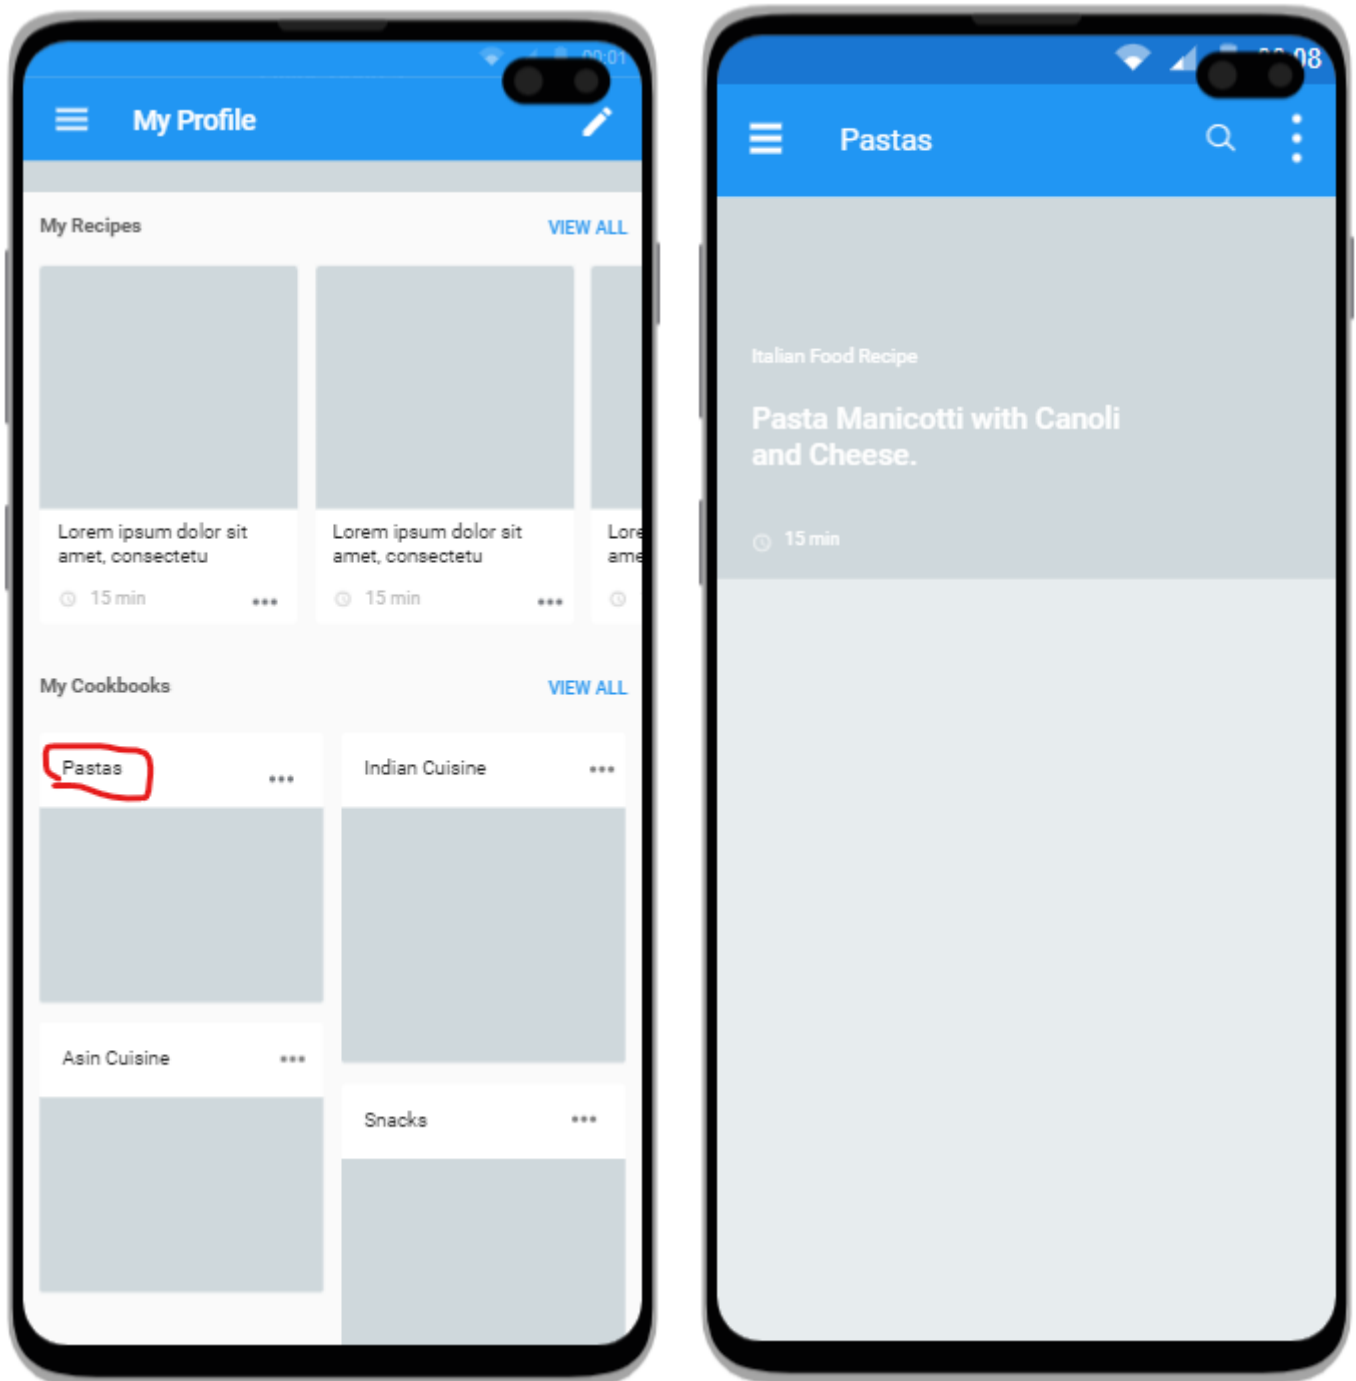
00:01

My Profile

My Recipes

VIEW ALL

Lorem ipsum dolor sit amet, consectetu

15 min

•••

Lorem ipsum dolor sit amet, consectetu

15 min

•••

Lore ame

My Cookbooks

VIEW ALL

Pastas

•••

Indian Cuisine

•••

Asin Cuisine

•••

Snacks

•••

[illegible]08

Pastas

Italian Food Recipe

Pasta Manicotti with Canoli and Cheese.

15 min